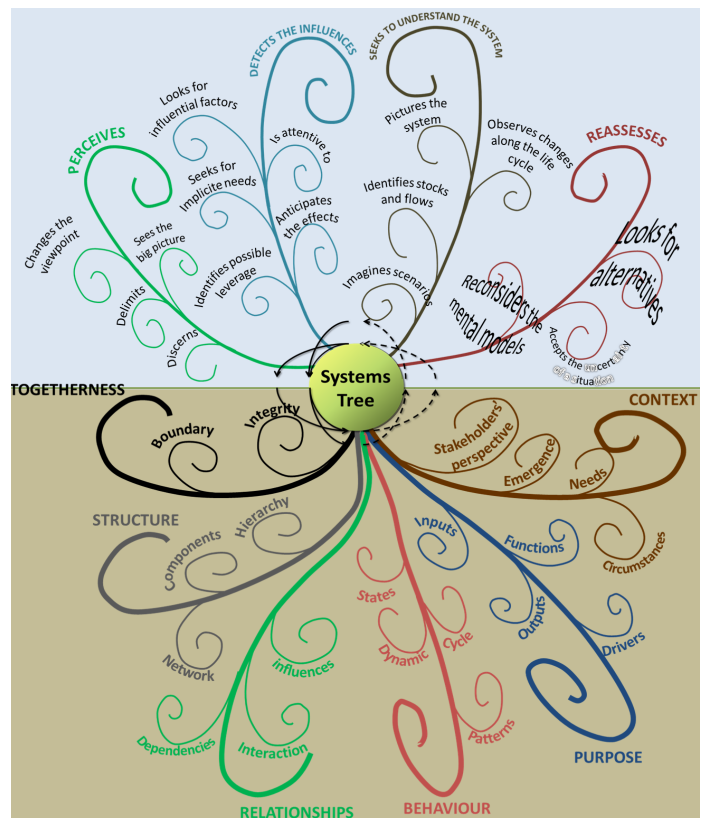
DETECTS THE INFLUENCES

SEEKS TO UNDERSTAND THE SYSTEM

Looks for influential factors

Pictures the system

Observes changes along the life cycle

REASSESSES

PERCEIVES

Is attentive to

Seeks for implicite needs

Anticipates the effects

Identifies stocks and flows

Looks for alternatives

Changes the viewpoint

Sees the big picture

Identifies possible leverage

Imagines scenarios

Reconsiders the mental models

Delimits

Discerns

Accepts the uncertainty of situation

TOGETHERNESS

Systems Tree

CONTEXT

Boundary

Integrity

Stakeholders' perspective

Emergence

Needs

STRUCTURE

Hierarchy

Components

Inputs

Functions

Circumstances

States

Outputs

Cycle

Drivers

Network

Dynamic

influences

Patterns

Dependencies

Interaction

PURPOSE

RELATIONSHIPS

BEHAVIOUR